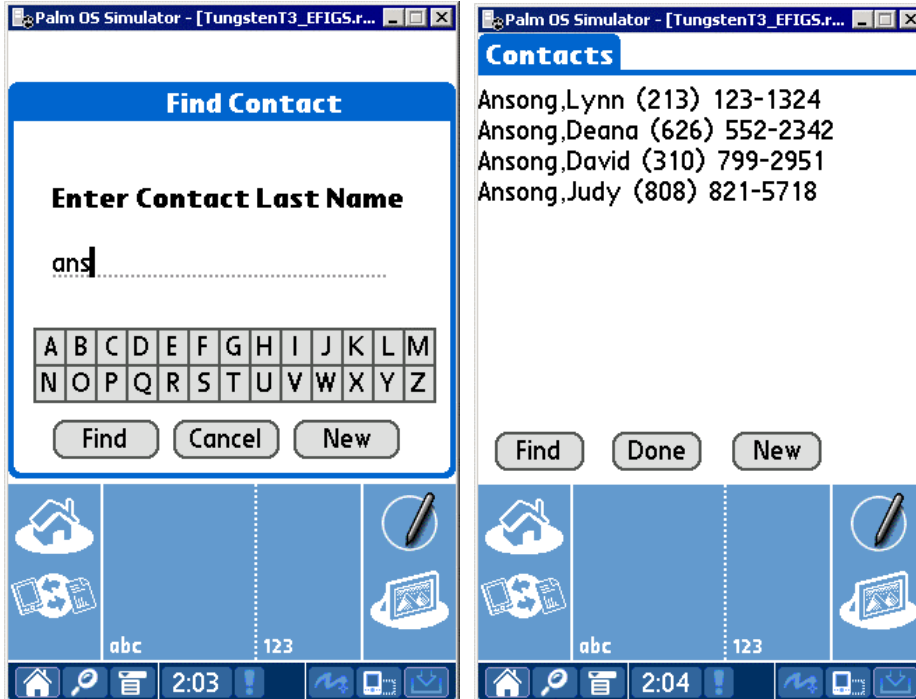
Palm OS Simulator - [TungstenT3_EFIGS.r...

Find Contact

Enter Contact Last Name

ans

| A | B | C | D | E | F | G | H | I | J | K | L | M |
|---|---|---|---|---|---|---|---|---|---|---|---|---|
| N | O | P | Q | R | S | T | U | V | W | X | Y | Z |

Find Cancel New

abc 123

2:03

Palm OS Simulator - [TungstenT3_EFIGS.r...

Contacts

Ansong,Lynn (213) 123-1324
Ansong,Deana (626) 552-2342
Ansong,David (310) 799-2951
Ansong,Judy (808) 821-5718

Find Done New

abc 123

2:04